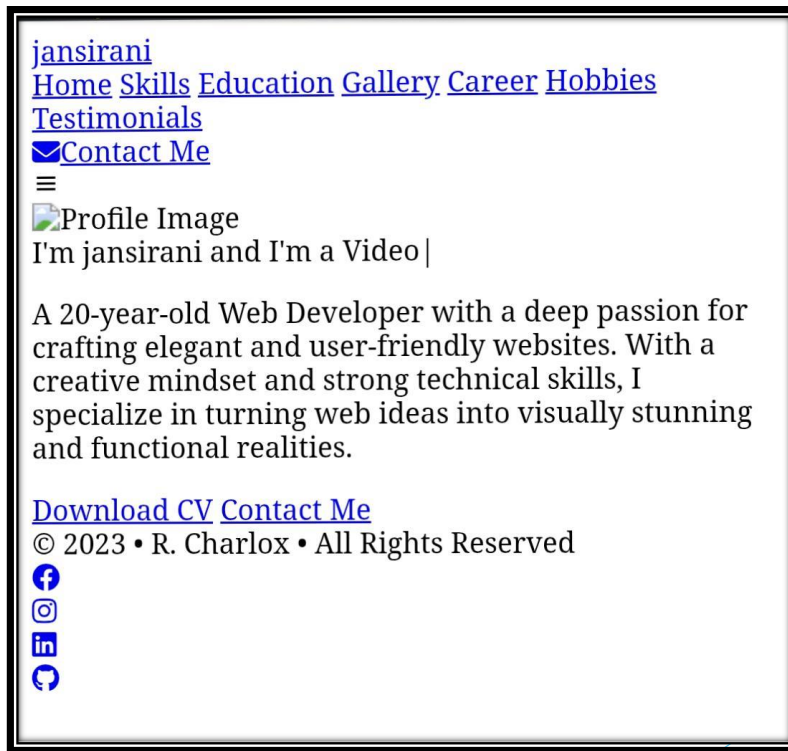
jansirani
Home Skills Education Gallery Career Hobbies Testimonials
Contact Me
≡
Profile Image
I'm jansirani and I'm a Video|

A 20-year-old Web Developer with a deep passion for crafting elegant and user-friendly websites. With a creative mindset and strong technical skills, I specialize in turning web ideas into visually stunning and functional realities.

Download CV Contact Me
© 2023 • R. Charlox • All Rights Reserved